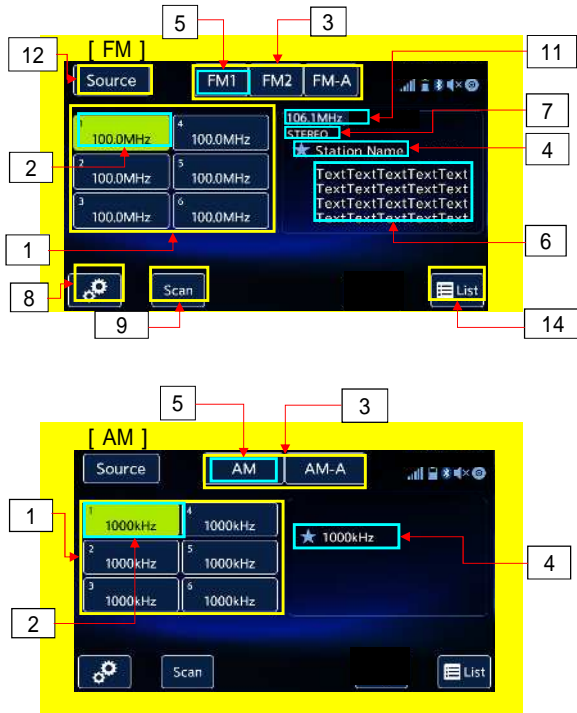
[ FM ]

12 5 3 11

Source FM1 FM2 FM-A

1 100.0MHz
4 100.0MHz
2 100.0MHz
5 100.0MHz
3 100.0MHz
6 100.0MHz

106.1MHz
STEREO
Station Name

TextTextTextTextText
TextTextTextTextText
TextTextTextTextText
TextTextTextTextText

7 4 2 1 6

8 Scan List 14
9

5 3

[ AM ]

Source AM AM-A

1 1000kHz
4 1000kHz
2 1000kHz
5 1000kHz
3 1000kHz
6 1000kHz

1000kHz

1 4 2

Scan List